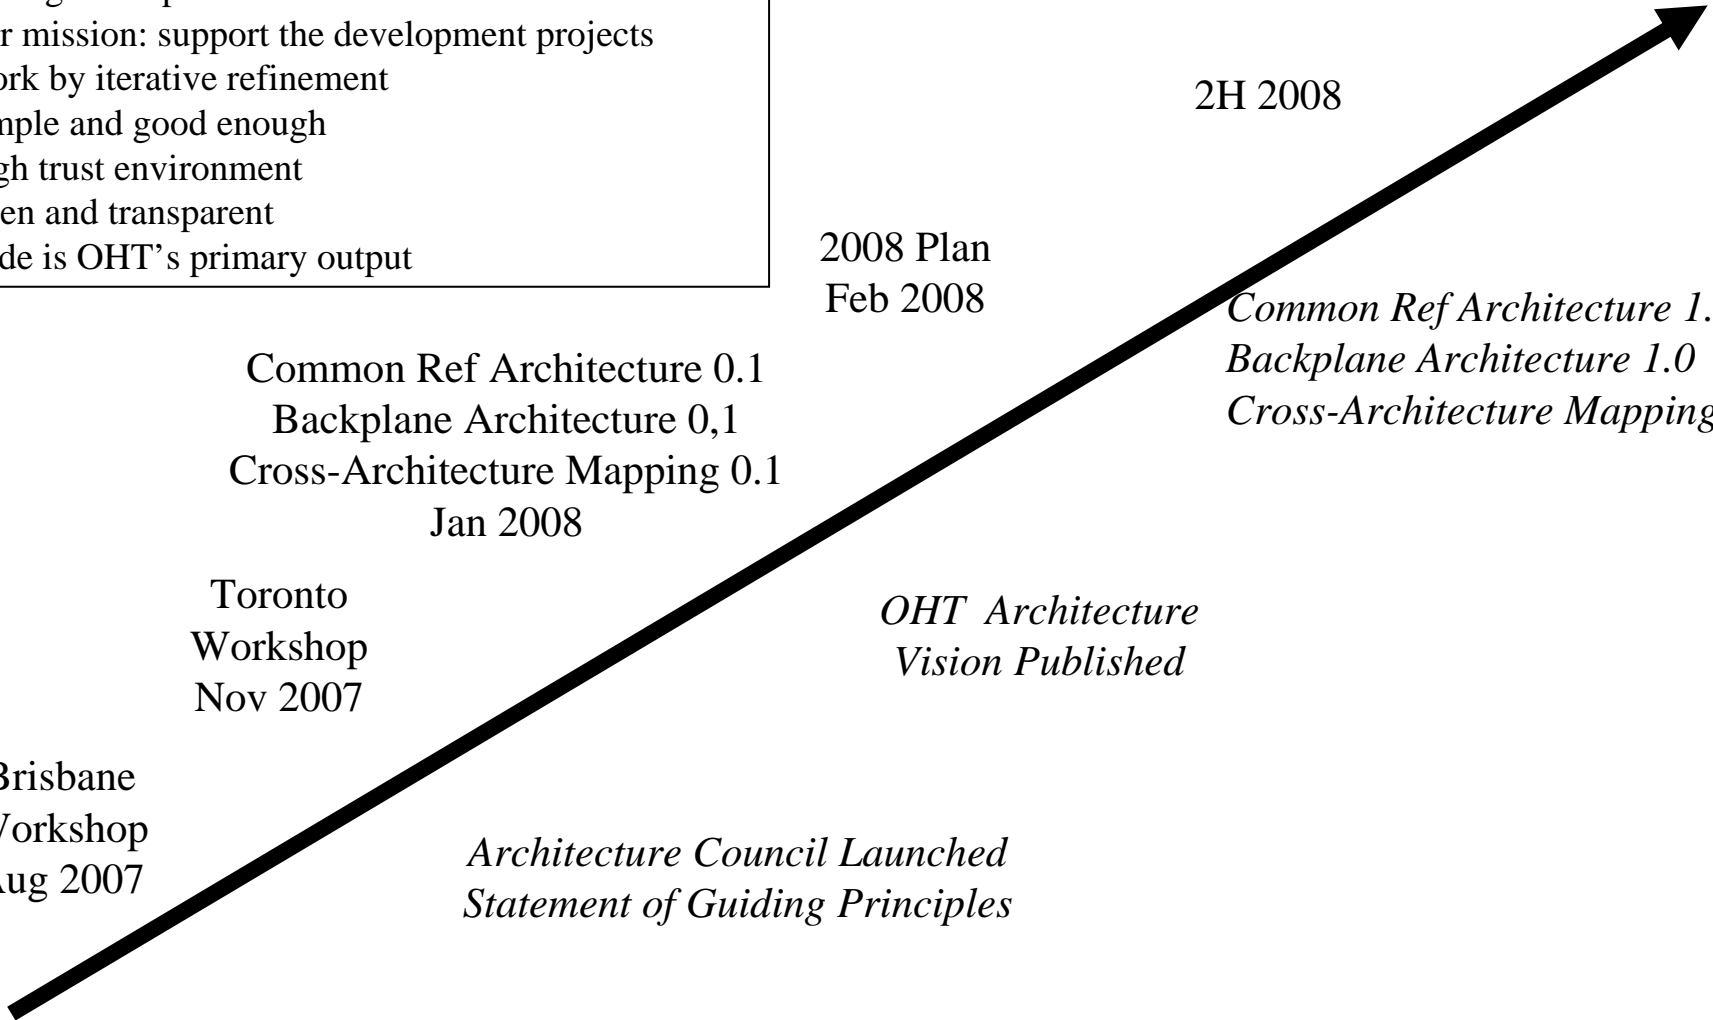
r mission: support the development projects
ork by iterative refinement
mple and good enough
gh trust environment
en and transparent
de is OHT's primary output

2H 2008

2008 Plan
Feb 2008

*Common Ref Architecture 1.*
*Backplane Architecture 1.0*
*Cross-Architecture Mapping*

Common Ref Architecture 0.1
Backplane Architecture 0,1
Cross-Architecture Mapping 0.1
Jan 2008

Toronto
Workshop
Nov 2007

*OHT Architecture*
*Vision Published*

Brisbane
Vorkshop
ug 2007

*Architecture Council Launched*
*Statement of Guiding Principles*